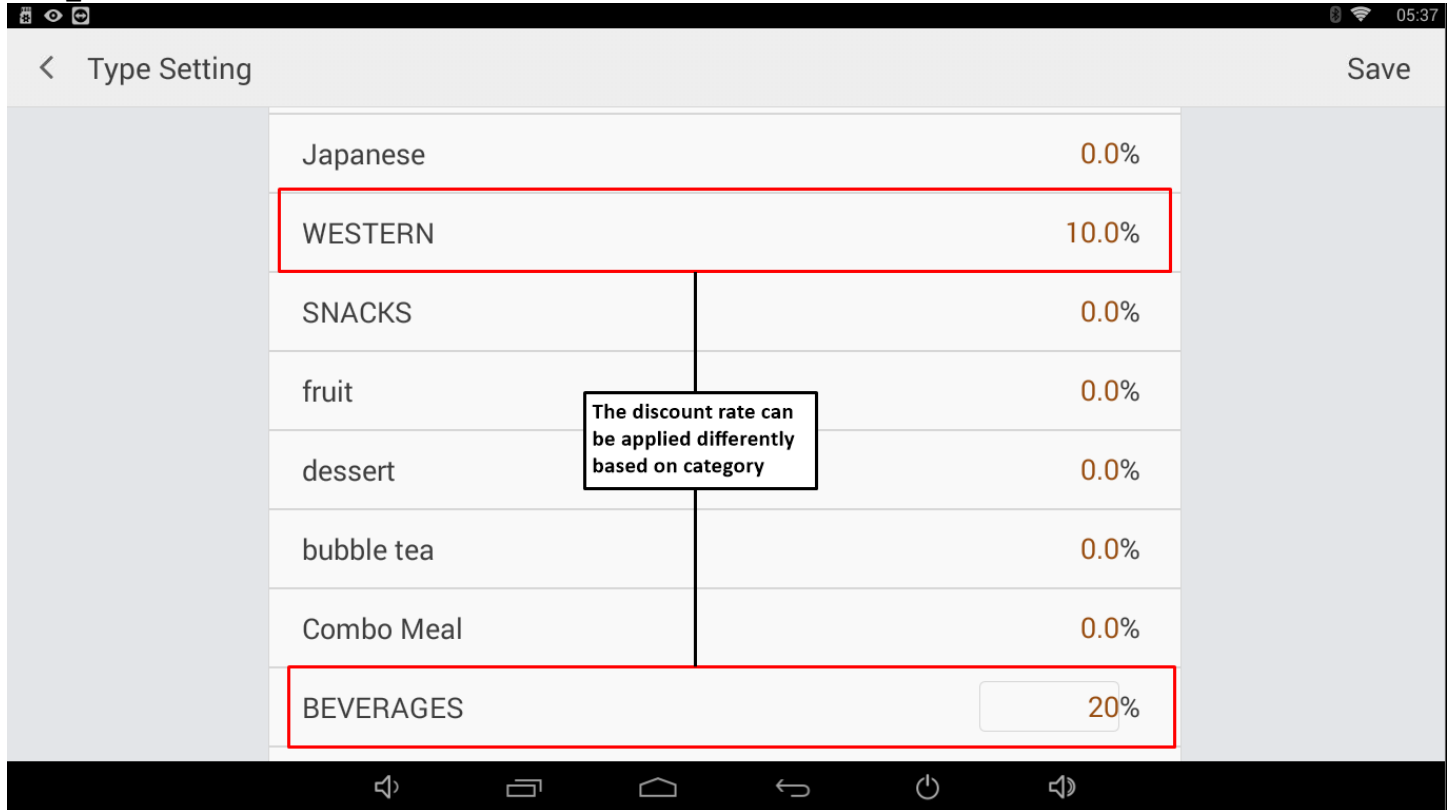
05:37

< Type Setting

Save

Japanese 0.0%

WESTERN 10.0%

SNACKS 0.0%

fruit 0.0%

The discount rate can be applied differently based on category

dessert 0.0%

bubble tea 0.0%

Combo Meal 0.0%

BEVERAGES 20%